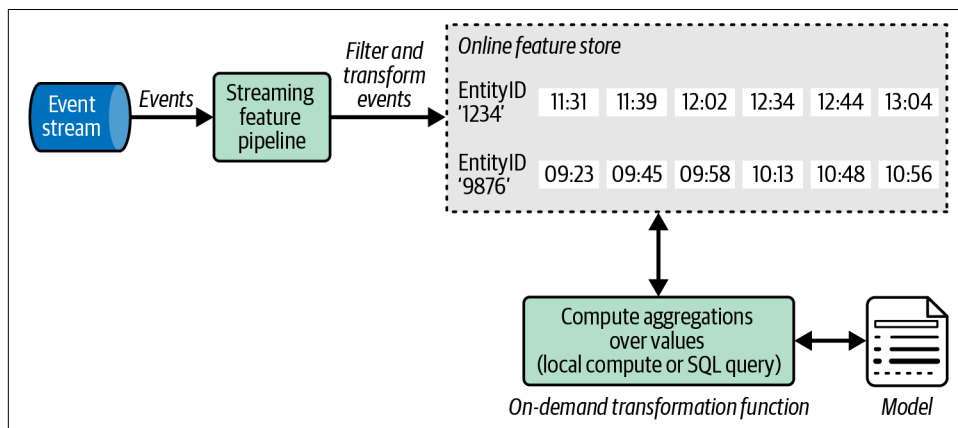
Event stream

Events

Streaming feature pipeline

Filter and transform events

Online feature store

| EntityID '1234' | 11:31 | 11:39 | 12:02 | 12:34 | 12:44 | 13:04 |
|---|---|---|---|---|---|---|
| EntityID '9876' | 09:23 | 09:45 | 09:58 | 10:13 | 10:48 | 10:56 |

Compute aggregations over values (local compute or SQL query)

On-demand transformation function

Model